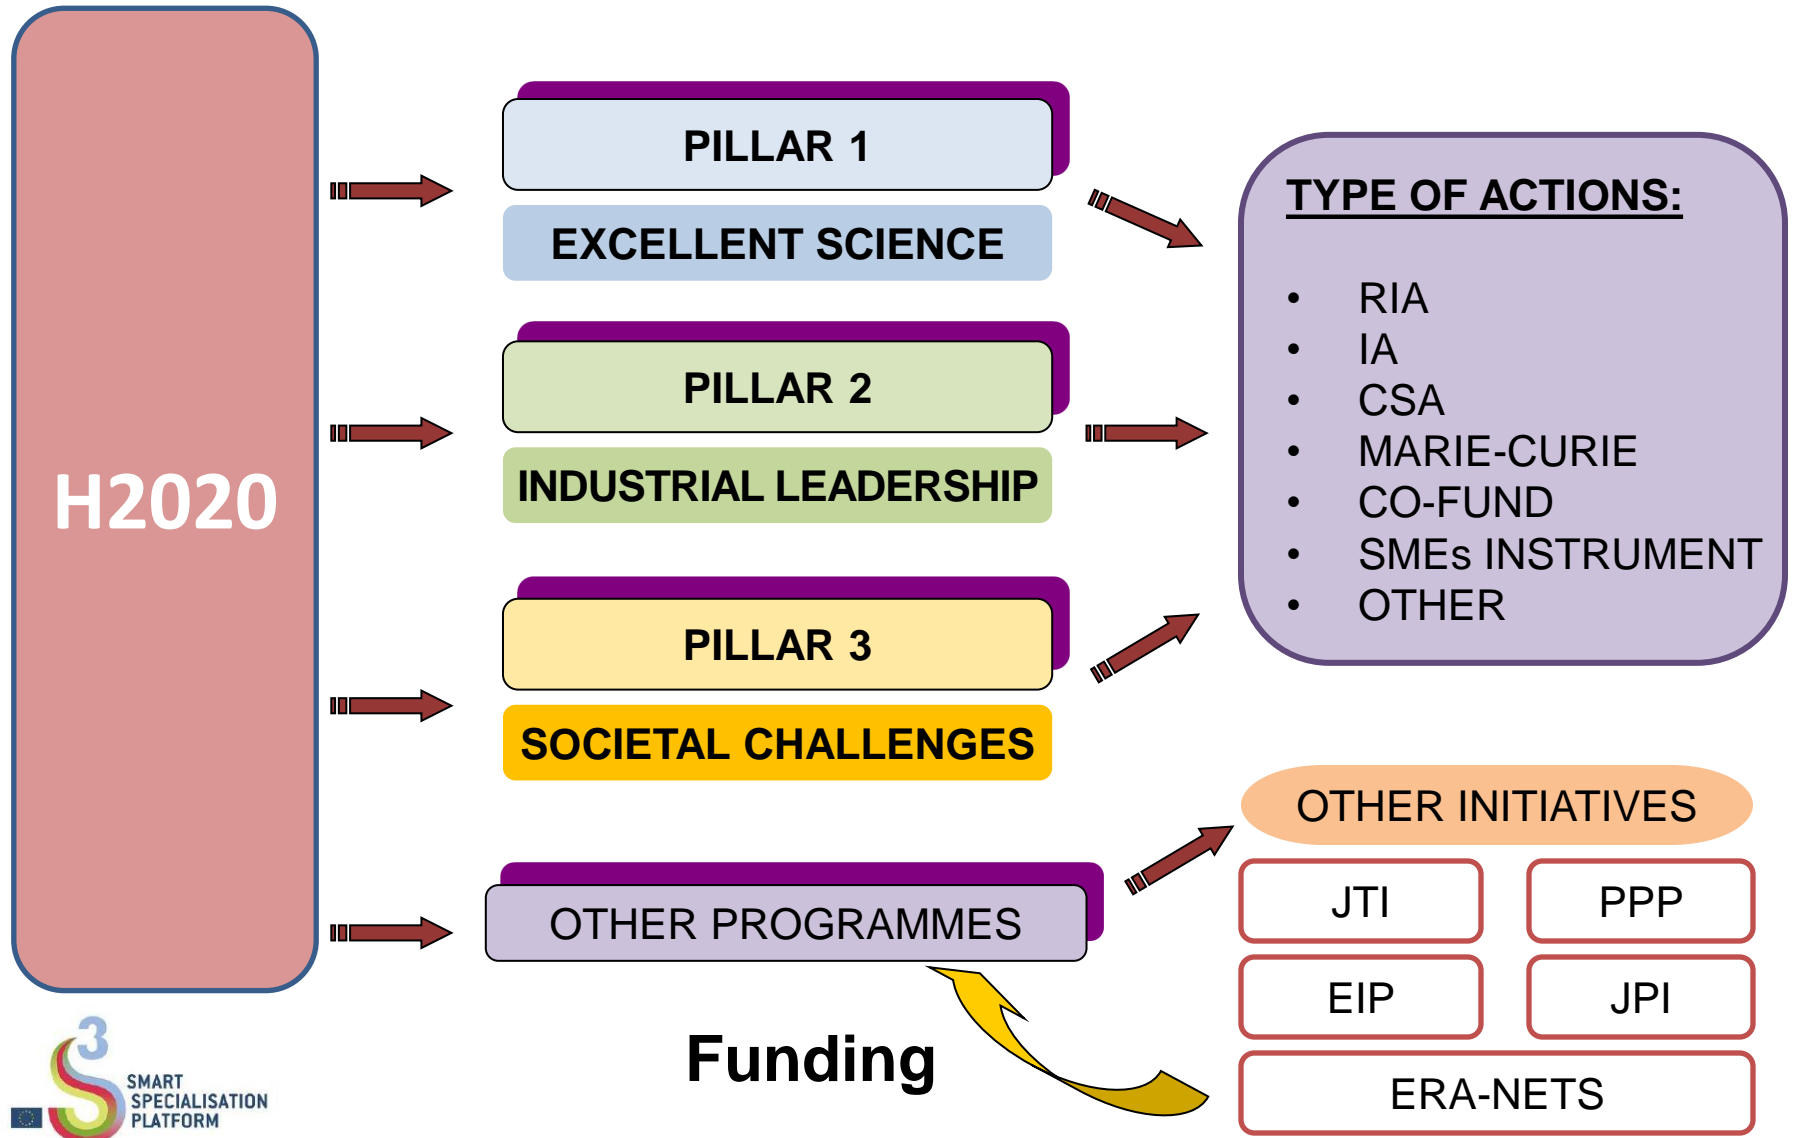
H2020

PILLAR 1

EXCELLENT SCIENCE

PILLAR 2

INDUSTRIAL LEADERSHIP

PILLAR 3

SOCIETAL CHALLENGES

OTHER PROGRAMMES

TYPE OF ACTIONS:

- RIA
- IA
- CSA
- MARIE-CURIE
- CO-FUND
- SMEs INSTRUMENT
- OTHER

OTHER INITIATIVES

JTI

PPP

EIP

JPI

ERA-NETS

Funding

3 SMART SPECIALISATION PLATFORM